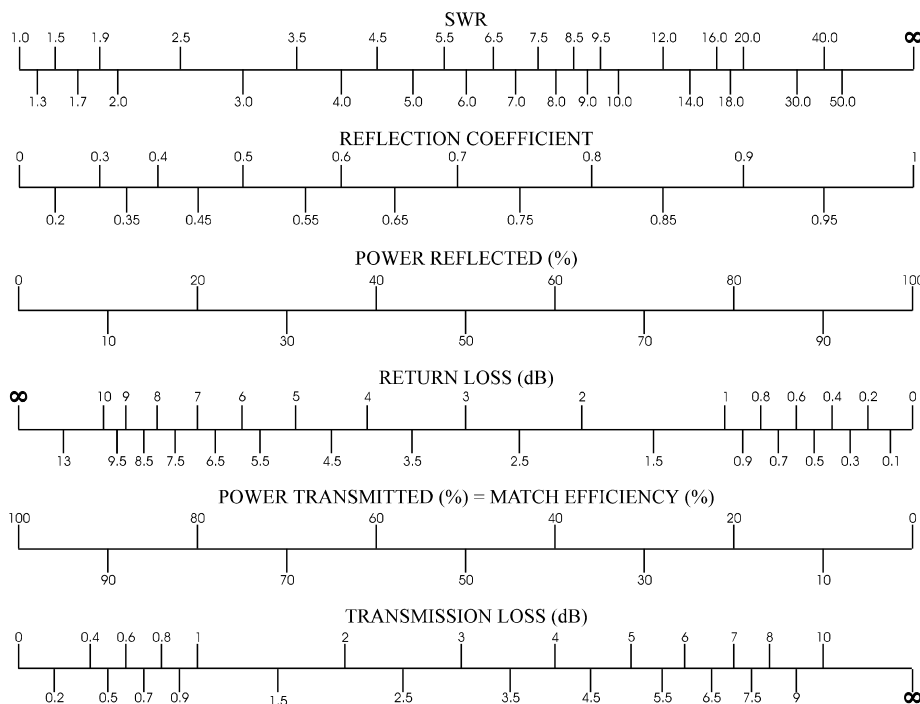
SWR

1.0 1.5 1.9 2.5 3.5 4.5 5.5 6.5 7.5 8.5 9.5 12.0 16.0 20.0 40.0 $\infty$

1.3 1.7 2.0 3.0 4.0 5.0 6.0 7.0 8.0 9.0 10.0 14.0 18.0 30.0 50.0

REFLECTION COEFFICIENT

0 0.3 0.4 0.5 0.6 0.7 0.8 0.9 1

0.2 0.35 0.45 0.55 0.65 0.75 0.85 0.95

POWER REFLECTED (%)

0 20 40 60 80 100

10 30 50 70 90

RETURN LOSS (dB)

$\infty$ 10 9 8 7 6 5 4 3 2 1 0.8 0.6 0.4 0.2 0

13 9.5 8.5 7.5 6.5 5.5 4.5 3.5 2.5 1.5 0.9 0.7 0.5 0.3 0.1

POWER TRANSMITTED (%) = MATCH EFFICIENCY (%)

100 80 60 40 20 0

90 70 50 30 10

TRANSMISSION LOSS (dB)

0 0.4 0.6 0.8 1 2 3 4 5 6 7 8 10

0.2 0.5 0.7 0.9 1.5 2.5 3.5 4.5 5.5 6.5 7.5 9 $\infty$